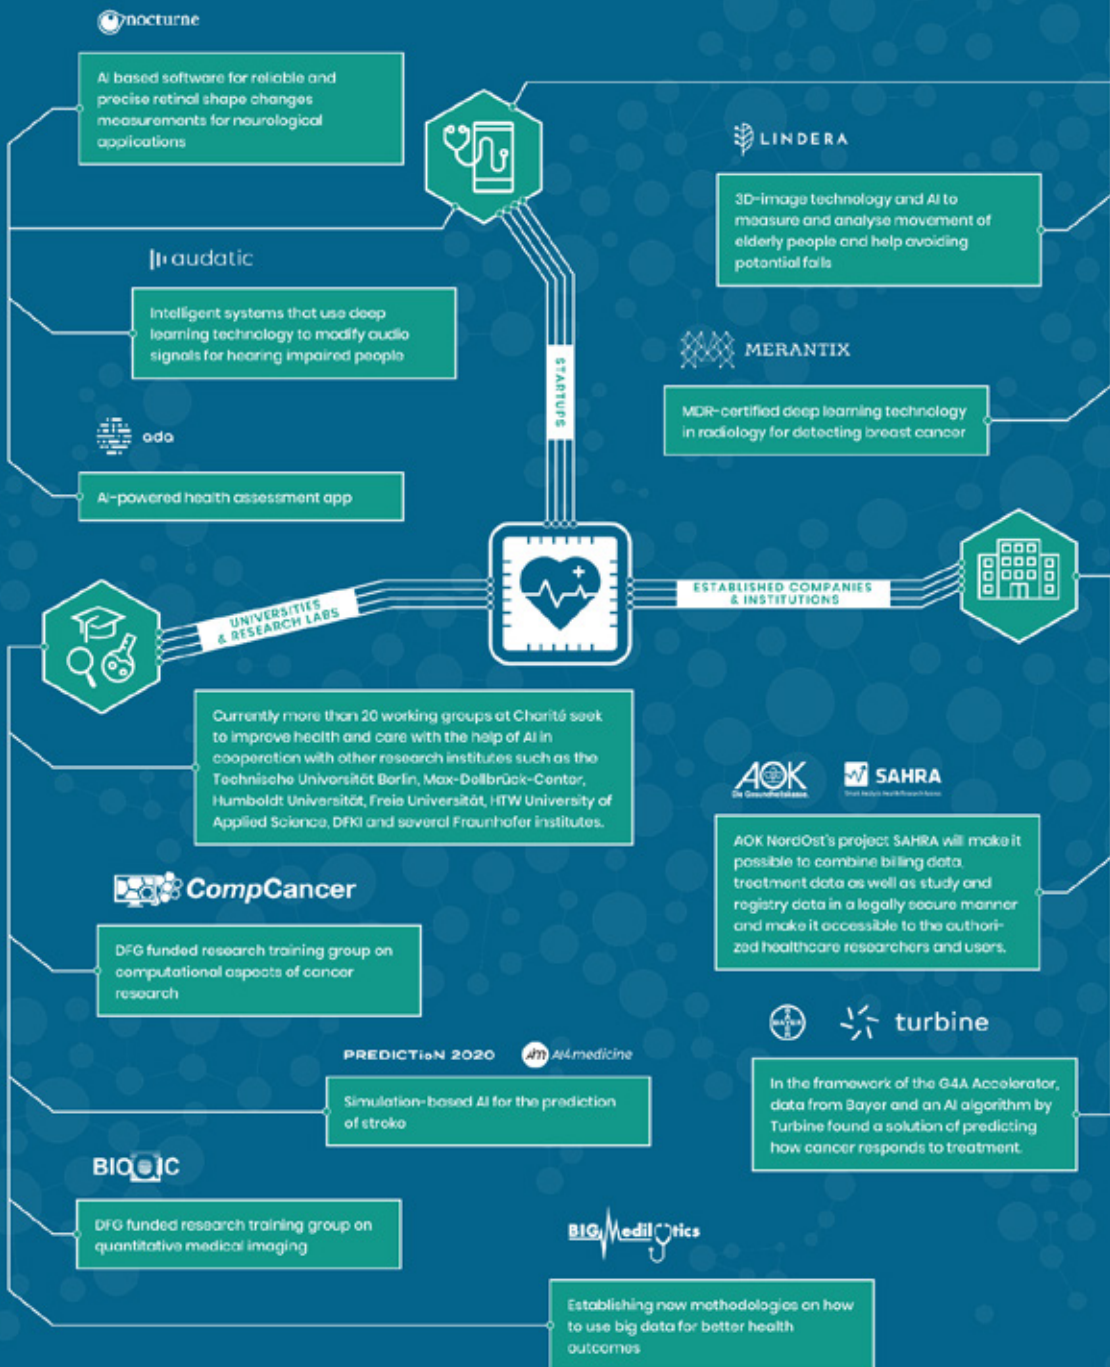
nocturne

AI based software for reliable and precise retinal shape changes measurements for neurological applications

LINDERA

3D-image technology and AI to measure and analyse movement of elderly people and help avoiding potential falls

audatic

Intelligent systems that use deep learning technology to modify audio signals for hearing impaired people

MERANTIX

MDR-certified deep learning technology in radiology for detecting breast cancer

ada

AI-powered health assessment app

STARTUPS

UNIVERSITIES & RESEARCH LABS

ESTABLISHED COMPANIES & INSTITUTIONS

Currently more than 20 working groups at Charité seek to improve health and care with the help of AI in cooperation with other research institutes such as the Technische Universität Berlin, Max-Delbrück-Center, Humboldt Universität, Freie Universität, HTW University of Applied Science, DFKI and several Fraunhofer institutes.

AOK Die Gesundheitskasse.

SAHRA

AOK NordOst's project SAHRA will make it possible to combine billing data, treatment data as well as study and registry data in a legally secure manner and make it accessible to the authorized healthcare researchers and users.

CompCancer

DFG funded research training group on computational aspects of cancer research

BAYER

turbine

PREDICTioN 2020

AI4medicine

Simulation-based AI for the prediction of stroke

In the framework of the G4A Accelerator, data from Bayer and an AI algorithm by Turbine found a solution of predicting how cancer responds to treatment.

BIOQIC

DFG funded research training group on quantitative medical imaging

BIG Medilytics

Establishing new methodologies on how to use big data for better health outcomes